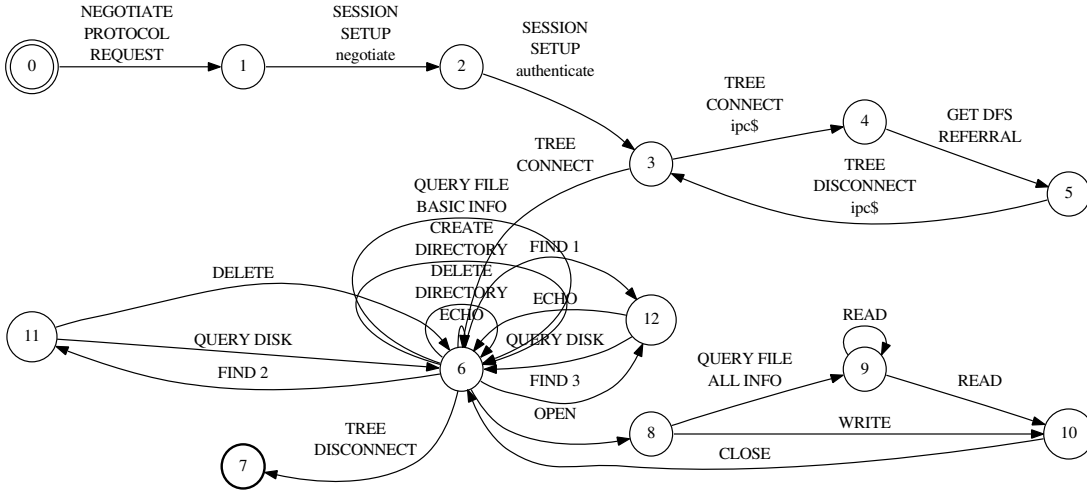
0

NEGOTIATE PROTOCOL REQUEST

1

SESSION SETUP negotiate

2

SESSION SETUP authenticate

3

TREE CONNECT ipc$

4

GET DFS REFERRAL

5

TREE DISCONNECT ipc$

TREE CONNECT

QUERY FILE BASIC INFO

CREATE DIRECTORY

DELETE DIRECTORY

ECHO

FIND 1

ECHO

QUERY DISK

FIND 3

12

DELETE

11

QUERY DISK

FIND 2

6

OPEN

8

QUERY FILE ALL INFO

9

READ

READ

WRITE

10

CLOSE

TREE DISCONNECT

7